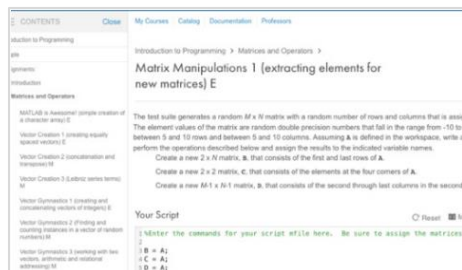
CONTENTS Close

oduction to Programming

ple

gnments

ntroduction

Matrices and Operators

MATLAB is Awesome! (simple creation of a character array) E

Vector Creation 1 (creating equally spaced vectors) E

Vector Creation 2 (concatenation and transpose) M

Vector Creation 3 (Leibniz series terms) M

Vector Gymnastics 1 (creating and concatenating vectors of integers) E

Vector Gymnastics 2 (Finding and counting instances in a vector of random numbers) M

Vector Gymnastics 3 (working with two vectors, arithmetic and relational addressing) M

My Courses Catalog Documentation Professors

Introduction to Programming > Matrices and Operators >

Matrix Manipulations 1 (extracting elements for new matrices) E

The test suite generates a random $M \times N$ matrix with a random number of rows and columns that is assi The element values of the matrix are random double precision numbers that fall in the range from -10 to between 5 and 10 rows and between 5 and 10 columns. Assuming A is defined in the workspace, write perform the operations described below and assign the results to the indicated variable names.

Create a new $2 \times N$ matrix, B, that consists of the first and last rows of A.

Create a new $2 \times 2$ matrix, C, that consists of the elements at the four corners of A.

Create a new $M$-1 x $N$-1 matrix, D, that consists of the second through last columns in the second

Your Script

Reset

1 %Enter the commands for your script mfile here. Be sure to assign the matrices
2
3 B = A;
4 C = A;
5 D = A;